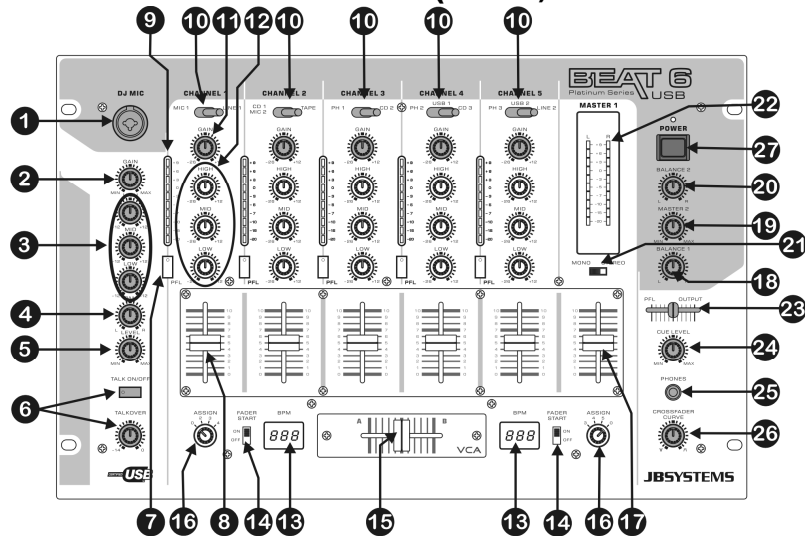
9 10 11 12 10 10 10 10

CHANNEL 1 CHANNEL 2 CHANNEL 3 CHANNEL 4 CHANNEL 5

BEAT 6 Platinum Series USB

DJ MIC

MIC 1 LINE 1 CD 1 MIC 2 TAPE PH 1 CD 2 PH 2 USB 1 CD 3 PH 3 USB 2 LINE 2

MASTER 1

22

POWER

27

1

GAIN

GAIN HIGH MID LOW

2

MIN MAX

20 BALANCE 2

19 MASTER 2

21

3

MONO STEREO

BALANCE 1

18

PFL PFL PFL PFL PFL

4 LEVEL

5

PFL OUTPUT

23

CUE LEVEL

24

MIN MAX

6 TALK ON/OFF

PHONES

25

TALKOVER

CROSSFADER CURVE

26

ASSIGN FADER START BPM

ON OFF

888

A B VCA

BPM FADER START ASSIGN

888

USB

JBSYSTEMS

7 16 8 14 13 15 13 14 16 17